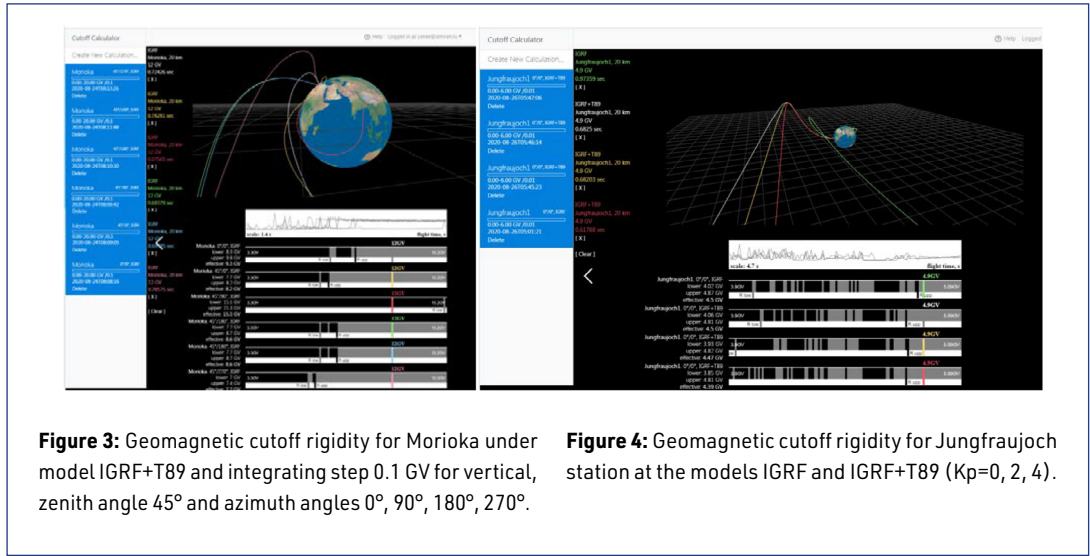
Cutoff Calculator

Create New Calculation...

Morioka

0.00-20.00 GV /0.1
2020-08-24T08:13:26
Delete

Morioka

0.00-20.00 GV /0.1
2020-08-24T08:11:48
Delete

Morioka

0.00-20.00 GV /0.1
2020-08-24T08:10:10
Delete

Morioka

0.00-20.00 GV /0.1
2020-08-24T08:08:42
Delete

Morioka

0.00-20.00 GV /0.1
2020-08-24T08:09:09
Delete

Morioka

0.00-20.00 GV /0.1
2020-08-24T08:08:16
Delete

IGRF
Morioka, 20 km
12 GV
0.72426 sec
[ X ]

IGRF
Morioka, 20 km
12 GV
0.78261 sec
[ X ]

IGRF
Morioka, 20 km
12 GV
0.57545 sec
[ X ]

IGRF
Morioka, 20 km
12 GV
0.60579 sec
[ X ]

IGRF
Morioka, 20 km
12 GV
0.78575 sec
[ X ]

[ Clear ]

scale: 1.4 s

flight time, s

Morioka 0°/0°, IGRF
lower 8.6 GV
upper 9.6 GV
effective 9.2 GV

Morioka 45°/0°, IGRF
lower 7.7 GV
upper 8.2 GV
effective 8.2 GV

Morioka 45°/90°, IGRF
lower 15.5 GV
upper 15.5 GV
effective 15.5 GV

Morioka 45°/180°, IGRF
lower 7.7 GV
upper 8.7 GV
effective 8.7 GV

Morioka 45°/270°, IGRF
lower 7.7 GV
upper 8.7 GV
effective 8.6 GV

Morioka 45°/270°, IGRF
lower 7.7 GV
upper 7.6 GV

12GV

Cutoff Calculator

Create New Calculation...

Jungfraujoch1 0°/0°, IGRF+T89
0.00-6.00 GV /0.01
2020-08-26T05:47:06
Delete

Jungfraujoch1 0°/0°, IGRF+T89
0.00-6.00 GV /0.01
2020-08-26T05:46:14
Delete

Jungfraujoch1 0°/0°, IGRF+T89
0.00-6.00 GV /0.01
2020-08-26T05:45:23
Delete

Jungfraujoch1 0°/0°, IGRF
0.00-6.00 GV /0.01
2020-08-26T05:01:21
Delete

IGRF
Jungfraujoch1, 20 km
4.9 GV
0.97359 sec
[ X ]

IGRF+T89
Jungfraujoch1, 20 km
4.9 GV
0.6825 sec
[ X ]

IGRF+T89
Jungfraujoch1, 20 km
4.9 GV
0.68203 sec
[ X ]

IGRF+T89
Jungfraujoch1, 20 km
4.9 GV
0.61788 sec
[ X ]

[ Clear ]

scale: 4.7 s

flight time, s

Jungfraujoch1 0°/0°, IGRF
lower 4.07 GV
upper 4.87 GV
effective 4.5 GV

Jungfraujoch1 0°/0°, IGRF+T89
lower 4.06 GV
upper 4.81 GV
effective 4.5 GV

Jungfraujoch1 0°/0°, IGRF+T89
lower 3.93 GV
upper 4.87 GV
effective 4.47 GV

Jungfraujoch1 0°/0°, IGRF+T89
lower 3.85 GV
upper 4.81 GV
effective 4.39 GV

4.9GV

Help Logged

**Figure 3:** Geomagnetic cutoff rigidity for Morioka under model IGRF+T89 and integrating step 0.1 GV for vertical, zenith angle 45° and azimuth angles 0°, 90°, 180°, 270°.

**Figure 4:** Geomagnetic cutoff rigidity for Jungfraujoch station at the models IGRF and IGRF+T89 (Kp=0, 2, 4).